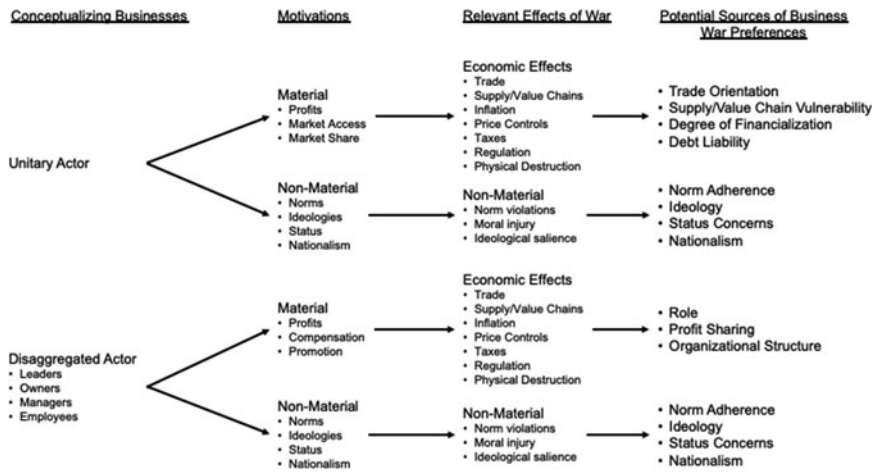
Conceptualizing Businesses

Motivations

Relevant Effects of War

Potential Sources of Business War Preferences

Unitary Actor

Material
• Profits
• Market Access
• Market Share

Economic Effects
• Trade
• Supply/Value Chains
• Inflation
• Price Controls
• Taxes
• Regulation
• Physical Destruction

• Trade Orientation
• Supply/Value Chain Vulnerability
• Degree of Financialization
• Debt Liability

Non-Material
• Norms
• Ideologies
• Status
• Nationalism

Non-Material
• Norm violations
• Moral injury
• Ideological salience

• Norm Adherence
• Ideology
• Status Concerns
• Nationalism

Disaggregated Actor
• Leaders
• Owners
• Managers
• Employees

Material
• Profits
• Compensation
• Promotion

Economic Effects
• Trade
• Supply/Value Chains
• Inflation
• Price Controls
• Taxes
• Regulation
• Physical Destruction

• Role
• Profit Sharing
• Organizational Structure

Non-Material
• Norms
• Ideologies
• Status
• Nationalism

Non-Material
• Norm violations
• Moral injury
• Ideological salience

• Norm Adherence
• Ideology
• Status Concerns
• Nationalism